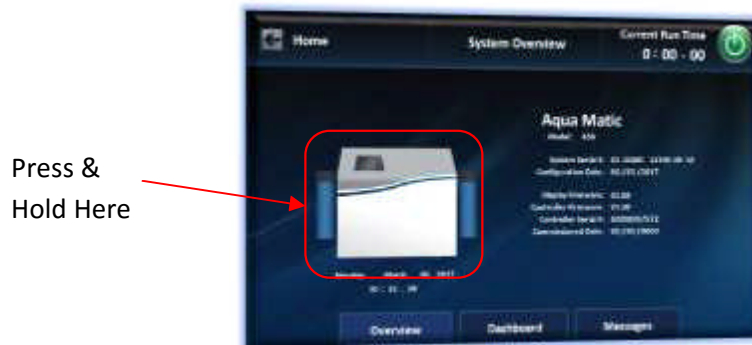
Press & Hold Here

Home

System Overview

Current Run Time
0 : 00 : 00

Aqua Matic
Model: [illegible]

System Serial #: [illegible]
Configuration Date: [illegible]

Display Firmware: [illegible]
Controller Firmware: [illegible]
Controller Serial #: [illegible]
Commissioned Date: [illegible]

Monday March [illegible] 2017
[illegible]

Overview
Dashboard
Messages